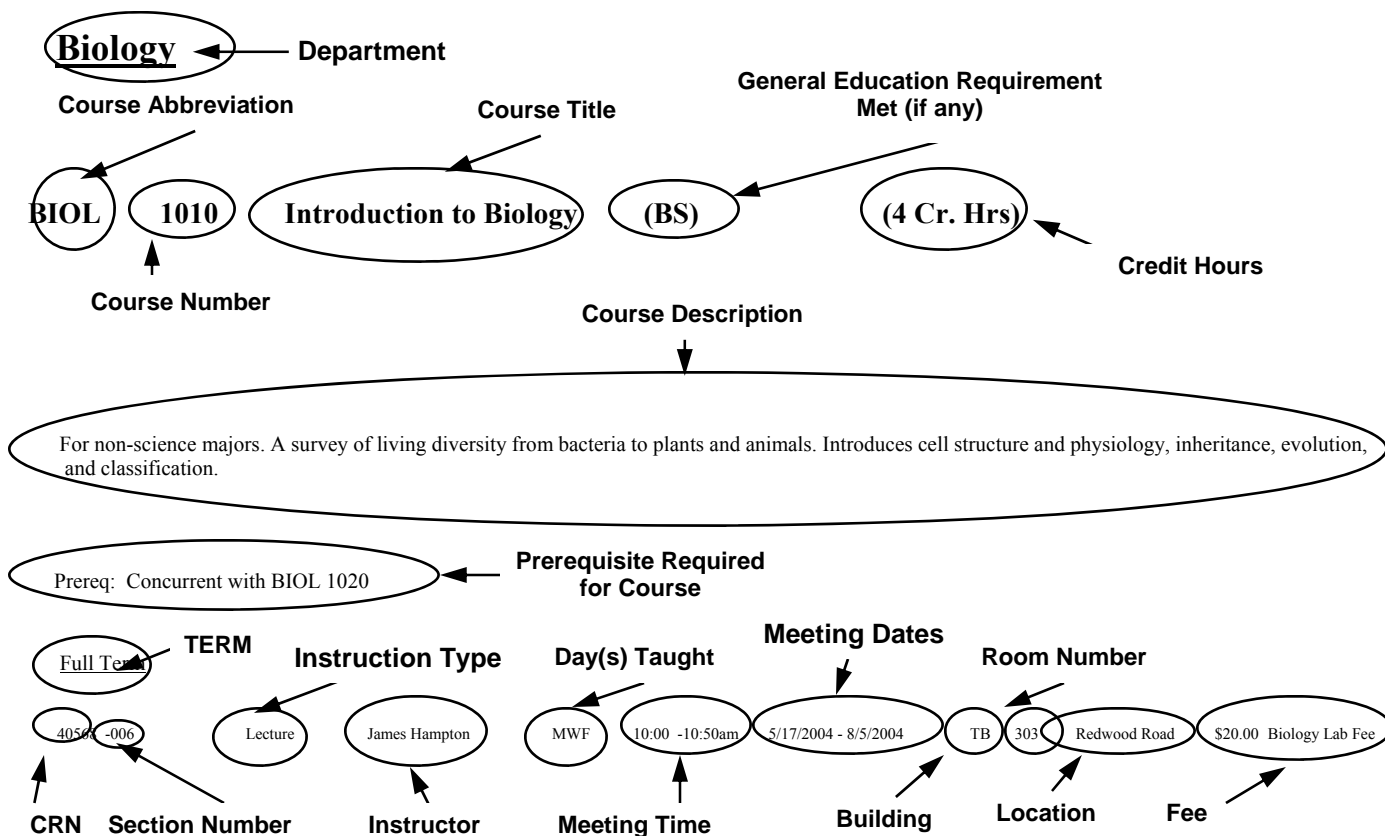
Biology
Department

Course Abbreviation

Course Title

General Education Requirement Met (if any)

BIOL 1010 Introduction to Biology (BS) (4 Cr. Hrs)

Course Number

Credit Hours

Course Description

For non-science majors. A survey of living diversity from bacteria to plants and animals. Introduces cell structure and physiology, inheritance, evolution, and classification.

Prereq: Concurrent with BIOL 1020

Prerequisite Required for Course

Full Term
TERM

Instruction Type

Day(s) Taught

Meeting Dates

Room Number

40568 -006 Lecture James Hampton MWF 10:00 -10:50am 5/17/2004 - 8/5/2004 TB 303 Redwood Road $20.00 Biology Lab Fee

CRN Section Number Instructor Meeting Time Building Location Fee